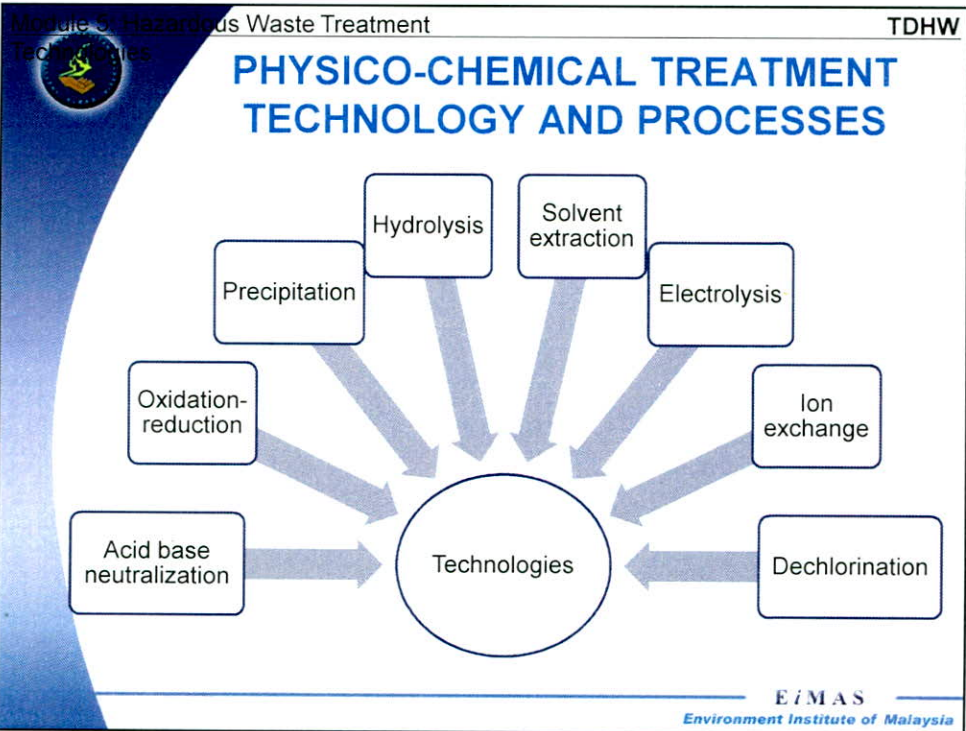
Module 3: Hazardous Waste Treatment Technologies

TDHW

PHYSICO-CHEMICAL TREATMENT TECHNOLOGY AND PROCESSES

Hydrolysis

Solvent extraction

Precipitation

Electrolysis

Oxidation-reduction

Ion exchange

Acid base neutralization

Technologies

Dechlorination

EiMAS
Environment Institute of Malaysia